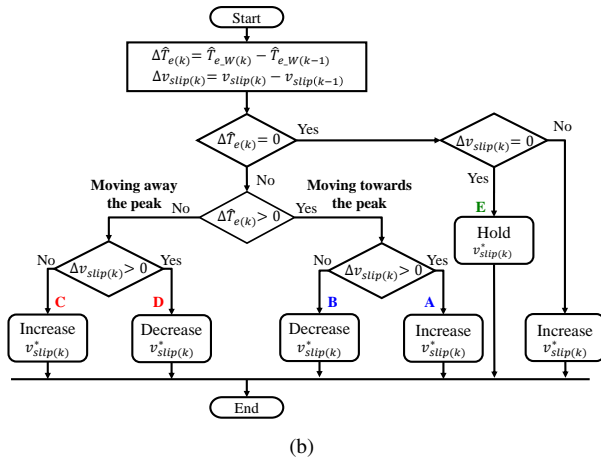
Start

$\Delta\hat{T}_{e(k)} = \hat{T}_{e\_W(k)} - \hat{T}_{e\_W(k-1)}$
$\Delta v_{slip(k)} = v_{slip(k)} - v_{slip(k-1)}$

$\Delta\hat{T}_{e(k)} = 0$

Yes

$\Delta v_{slip(k)} = 0$

No

No

Yes

Moving away the peak

No

$\Delta\hat{T}_{e(k)} > 0$

Yes

Moving towards the peak

E

Hold $v^*_{slip(k)}$

No

$\Delta v_{slip(k)} > 0$

Yes

No

$\Delta v_{slip(k)} > 0$

Yes

C

D

B

A

Increase $v^*_{slip(k)}$

Decrease $v^*_{slip(k)}$

Decrease $v^*_{slip(k)}$

Increase $v^*_{slip(k)}$

Increase $v^*_{slip(k)}$

End

(b)